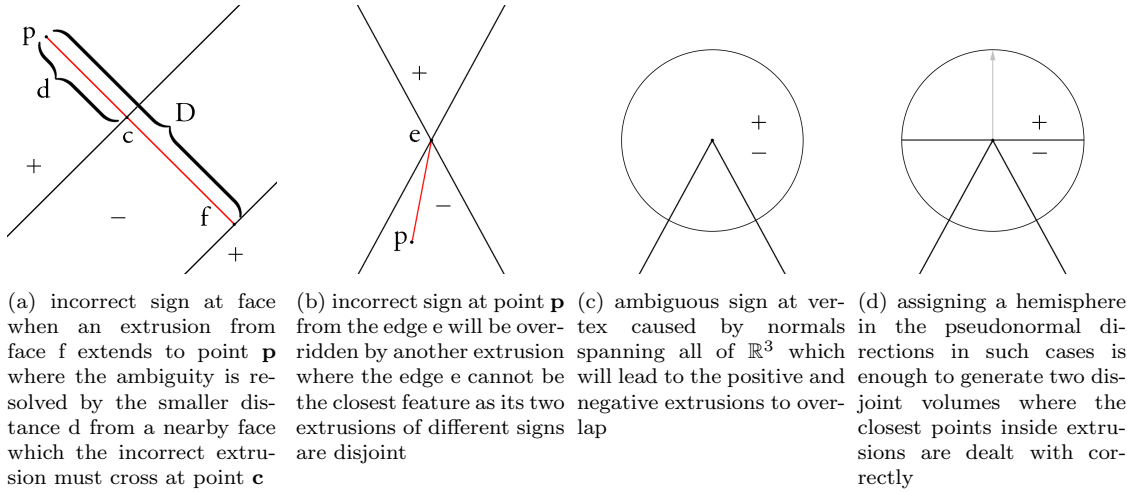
p
d
c
D
+
−
f
+

+
e
−
p

+
−

+
−

(a) incorrect sign at face when an extrusion from face f extends to point **p** where the ambiguity is resolved by the smaller distance d from a nearby face which the incorrect extrusion must cross at point **c**

(b) incorrect sign at point **p** from the edge e will be overridden by another extrusion where the edge e cannot be the closest feature as its two extrusions of different signs are disjoint

(c) ambiguous sign at vertex caused by normals spanning all of $\mathbb{R}^3$ which will lead to the positive and negative extrusions to overlap

(d) assigning a hemisphere in the pseudonormal directions in such cases is enough to generate two disjoint volumes where the closest points inside extrusions are dealt with correctly